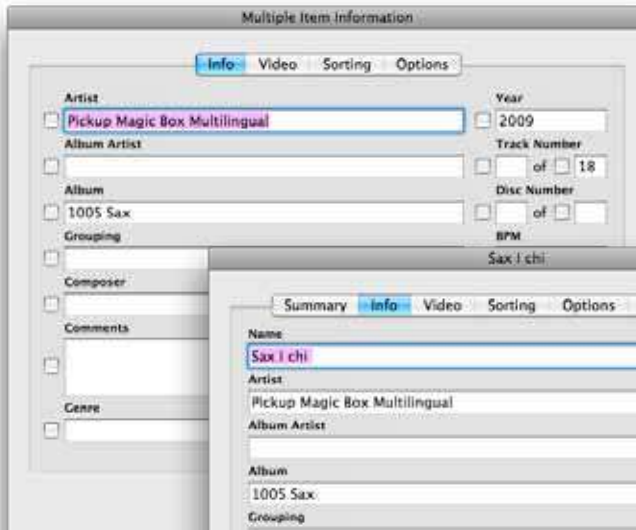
Multiple Item Information

Info Video Sorting Options

Artist
Pickup Magic Box Multilingual

Year
2009

Album Artist

Track Number
of 18

Album
1005 Sax

Disc Number
of

Grouping

BPM

Composer

Comments

Genre

Sax i chi

Summary Info Video Sorting Options

Name
Sax i chi

Artist
Pickup Magic Box Multilingual

Album Artist

Album
1005 Sax

Grouping